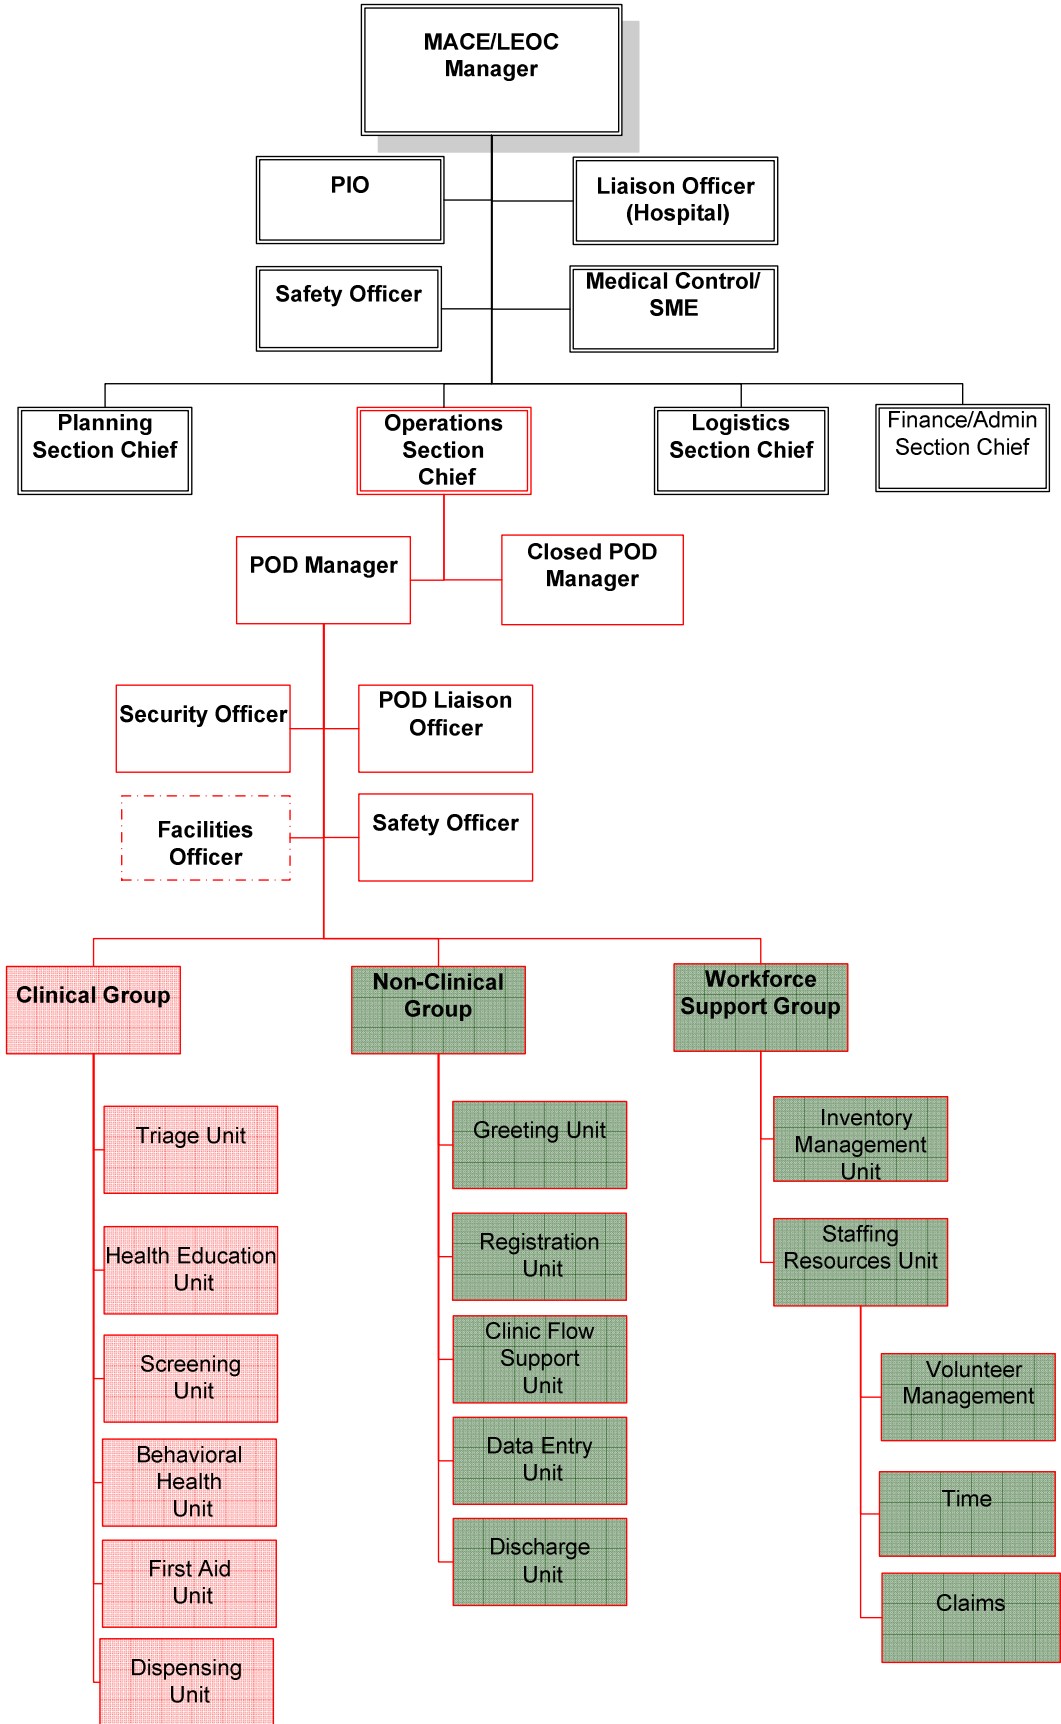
MACE/LEOC Manager

PIO

Liaison Officer (Hospital)

Safety Officer

Medical Control/ SME

Planning Section Chief

Operations Section Chief

Logistics Section Chief

Finance/Admin Section Chief

POD Manager

Closed POD Manager

Security Officer

POD Liaison Officer

Facilities Officer

Safety Officer

Clinical Group

Non-Clinical Group

Workforce Support Group

Triage Unit

Health Education Unit

Screening Unit

Behavioral Health Unit

First Aid Unit

Dispensing Unit

Greeting Unit

Registration Unit

Clinic Flow Support Unit

Data Entry Unit

Discharge Unit

Inventory Management Unit

Staffing Resources Unit

Volunteer Management

Time

Claims